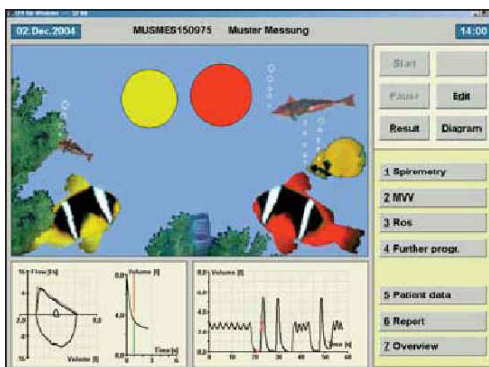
LFX for Windows — 32 Bit

02.Dec.2004

MUSMES150975

Muster Messung

14:00

Start

Pause

Edit

Result

Diagram

1 Spirometry

2 MVV

3 Ros

4 Further progr.

5 Patient data

6 Report

7 Overview

15 Flow [l/s]

Volume [l]

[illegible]

2,0

0,0

-15

Volume [l]

Time [s]

4,0

0

2

4

6

Volume [l]

8,0

4,0

0,0

0

10

20

30

40

50

60